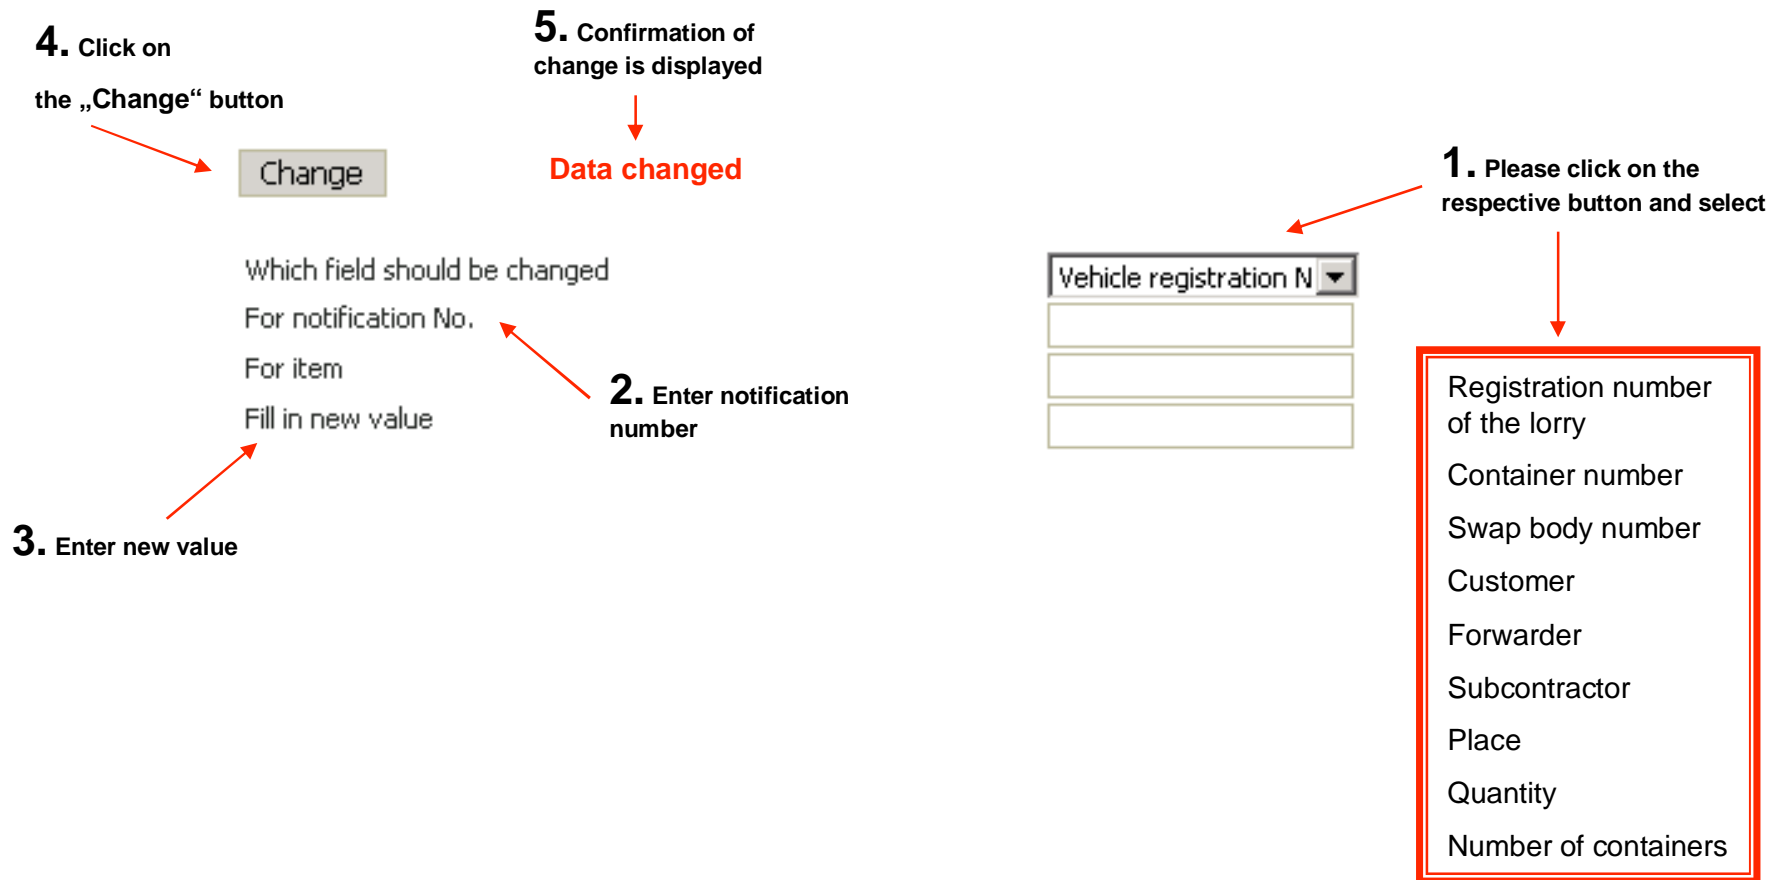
4. Click on

the „Change“ button

5. Confirmation of change is displayed

Change

Data changed

1. Please click on the respective button and select

Which field should be changed

For notification No.

For item

Fill in new value

Vehicle registration N

2. Enter notification number

3. Enter new value

Registration number of the lorry

Container number

Swap body number

Customer

Forwarder

Subcontractor

Place

Quantity

Number of containers